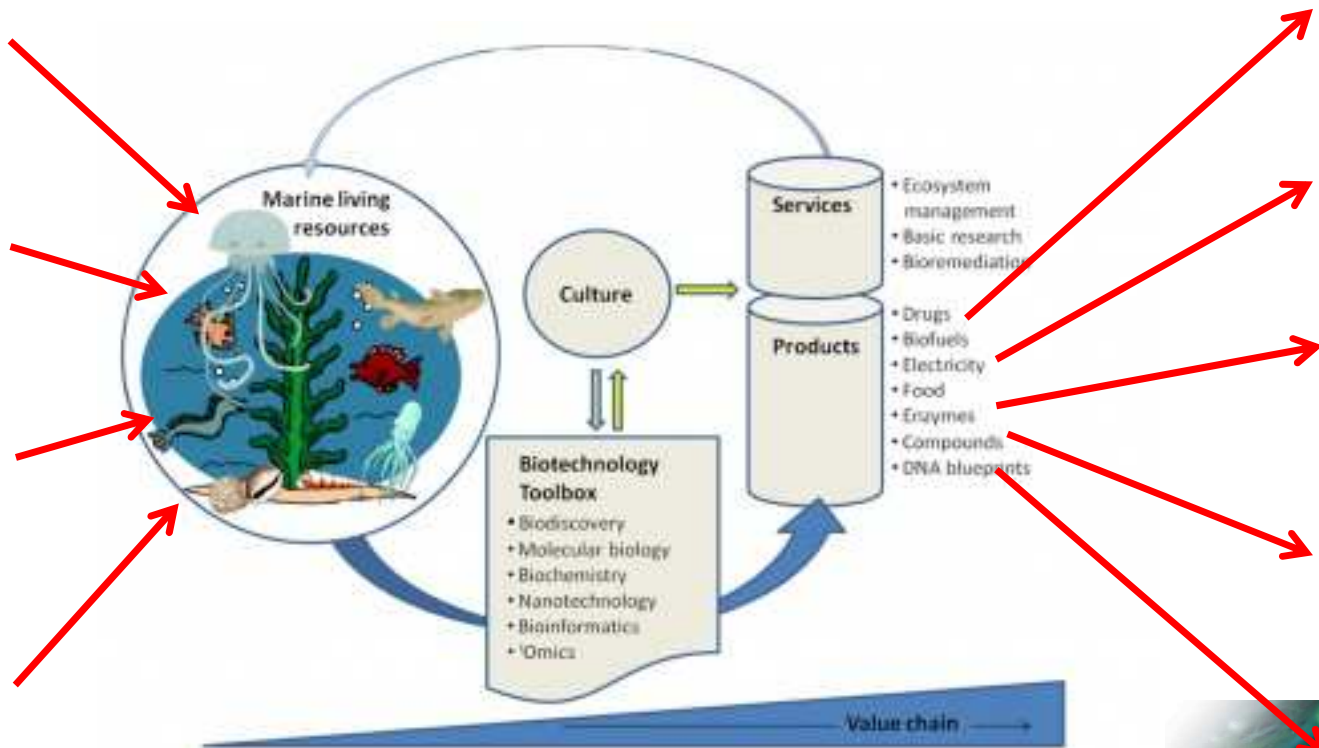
Marine living resources

Culture

Services

• Ecosystem management
• Basic research
• Bioremediation

Products

• Drugs
• Biofuels
• Electricity
• Food
• Enzymes
• Compounds
• DNA blueprints

Biotechnology Toolbox

• Biodiscovery
• Molecular biology
• Biochemistry
• Nanotechnology
• Bioinformatics
• 'Omics

Value chain